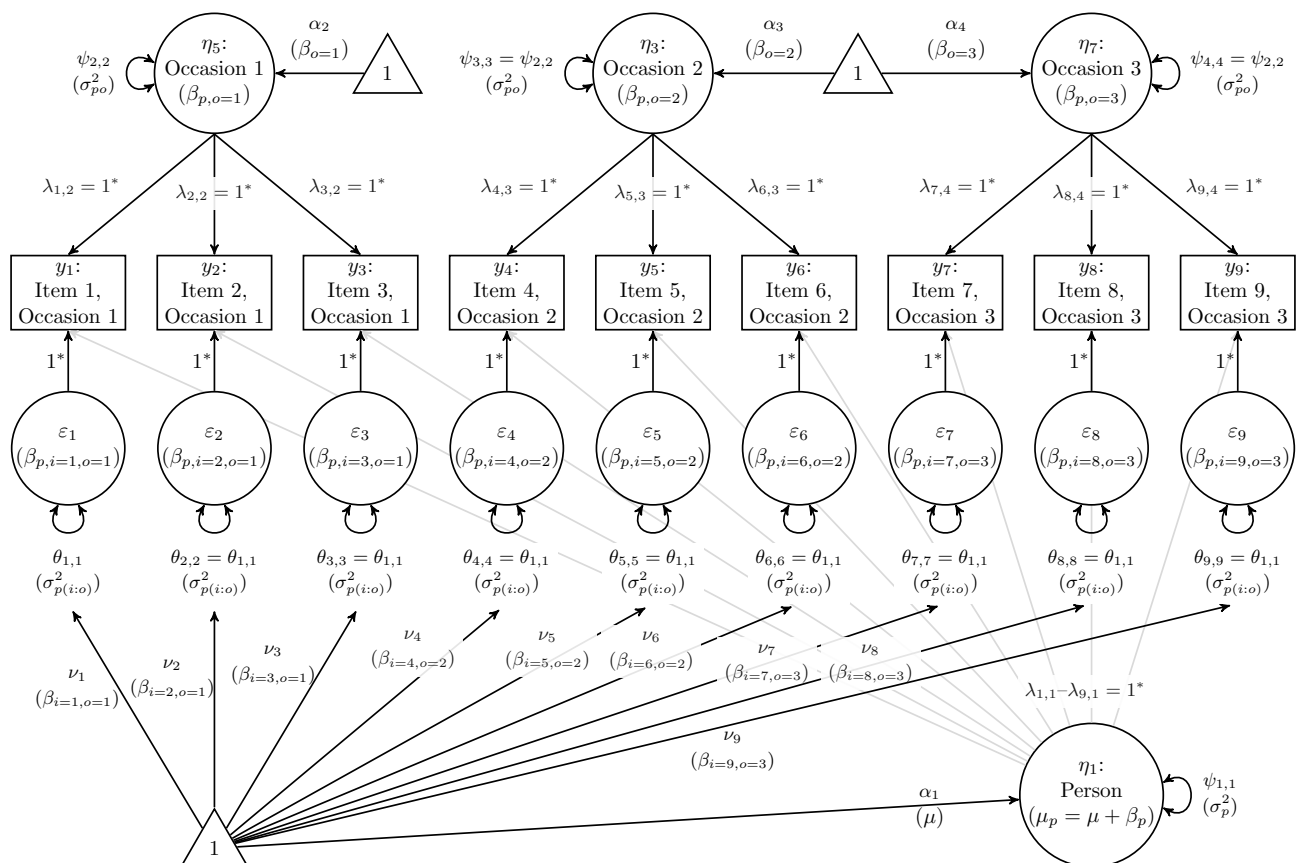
$\psi_{2,2}$
$(\sigma^2_{po})$

$\eta_5$:
Occasion 1
$(\beta_{p,o=1})$

$\alpha_2$
$(\beta_{o=1})$

1

$\psi_{3,3} = \psi_{2,2}$
$(\sigma^2_{po})$

$\eta_3$:
Occasion 2
$(\beta_{p,o=2})$

$\alpha_3$
$(\beta_{o=2})$

1

$\alpha_4$
$(\beta_{o=3})$

$\eta_7$:
Occasion 3
$(\beta_{p,o=3})$

$\psi_{4,4} = \psi_{2,2}$
$(\sigma^2_{po})$

$\lambda_{1,2} = 1^*$ $\lambda_{2,2} = 1^*$ $\lambda_{3,2} = 1^*$ $\lambda_{4,3} = 1^*$ $\lambda_{5,3} = 1^*$ $\lambda_{6,3} = 1^*$ $\lambda_{7,4} = 1^*$ $\lambda_{8,4} = 1^*$ $\lambda_{9,4} = 1^*$

$y_1$: Item 1, Occasion 1
$y_2$: Item 2, Occasion 1
$y_3$: Item 3, Occasion 1
$y_4$: Item 4, Occasion 2
$y_5$: Item 5, Occasion 2
$y_6$: Item 6, Occasion 2
$y_7$: Item 7, Occasion 3
$y_8$: Item 8, Occasion 3
$y_9$: Item 9, Occasion 3

$1^*$ $1^*$ $1^*$ $1^*$ $1^*$ $1^*$ $1^*$ $1^*$ $1^*$

$\varepsilon_1$ $(\beta_{p,i=1,o=1})$
$\varepsilon_2$ $(\beta_{p,i=2,o=1})$
$\varepsilon_3$ $(\beta_{p,i=3,o=1})$
$\varepsilon_4$ $(\beta_{p,i=4,o=2})$
$\varepsilon_5$ $(\beta_{p,i=5,o=2})$
$\varepsilon_6$ $(\beta_{p,i=6,o=2})$
$\varepsilon_7$ $(\beta_{p,i=7,o=3})$
$\varepsilon_8$ $(\beta_{p,i=8,o=3})$
$\varepsilon_9$ $(\beta_{p,i=9,o=3})$

$\theta_{1,1}$ $(\sigma^2_{p(i:o)})$
$\theta_{2,2} = \theta_{1,1}$ $(\sigma^2_{p(i:o)})$
$\theta_{3,3} = \theta_{1,1}$ $(\sigma^2_{p(i:o)})$
$\theta_{4,4} = \theta_{1,1}$ $(\sigma^2_{p(i:o)})$
$\theta_{5,5} = \theta_{1,1}$ $(\sigma^2_{p(i:o)})$
$\theta_{6,6} = \theta_{1,1}$ $(\sigma^2_{p(i:o)})$
$\theta_{7,7} = \theta_{1,1}$ $(\sigma^2_{p(i:o)})$
$\theta_{8,8} = \theta_{1,1}$ $(\sigma^2_{p(i:o)})$
$\theta_{9,9} = \theta_{1,1}$ $(\sigma^2_{p(i:o)})$

$\nu_1$ $(\beta_{i=1,o=1})$
$\nu_2$ $(\beta_{i=2,o=1})$
$\nu_3$ $(\beta_{i=3,o=1})$
$\nu_4$ $(\beta_{i=4,o=2})$
$\nu_5$ $(\beta_{i=5,o=2})$
$\nu_6$ $(\beta_{i=6,o=2})$
$\nu_7$ $(\beta_{i=7,o=3})$
$\nu_8$ $(\beta_{i=8,o=3})$
$\nu_9$ $(\beta_{i=9,o=3})$

$\lambda_{1,1}$–$\lambda_{9,1} = 1^*$

$\alpha_1$
$(\mu)$

$\eta_1$:
Person
$(\mu_p = \mu + \beta_p)$

$\psi_{1,1}$
$(\sigma^2_p)$

1